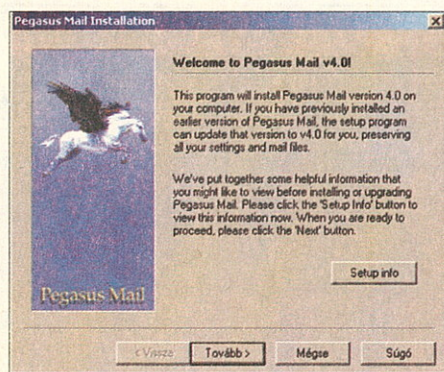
Pegasus Mail Installation

Welcome to Pegasus Mail v4.0!

This program will install Pegasus Mail version 4.0 on your computer. If you have previously installed an earlier version of Pegasus Mail, the setup program can update that version to v4.0 for you, preserving all your settings and mail files.

We've put together some helpful information that you might like to view before installing or upgrading Pegasus Mail. Please click the 'Setup Info' button to view this information now. When you are ready to proceed, please click the 'Next' button.

Setup info

Pegasus Mail

< Vissza
Tovább >
Mégse
Súgó